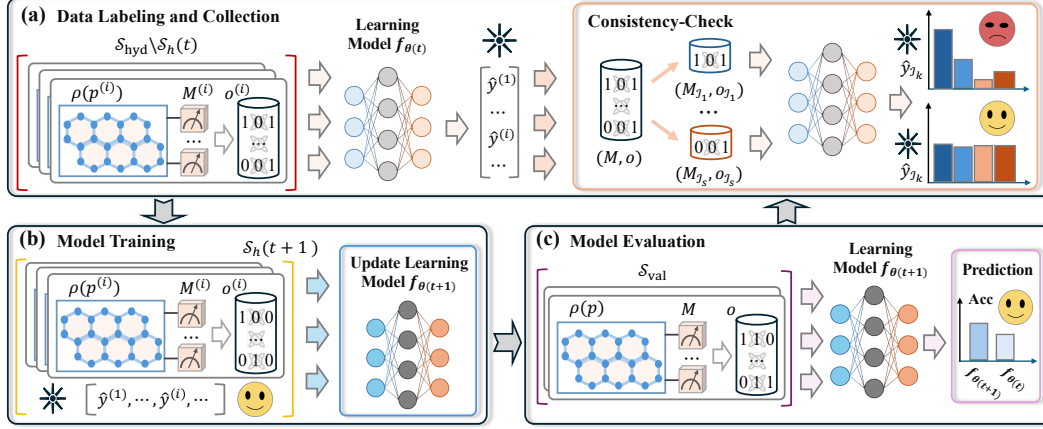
(a) Data Labeling and Collection

$\mathcal{S}_{\text{hyd}} \backslash \mathcal{S}_h(t)$

$\rho(p^{(i)})$ $M^{(i)}$ $o^{(i)}$

1 0 1
...
0 0 1

Learning Model $f_{\theta(t)}$

$\hat{y}^{(1)}$
...
$\hat{y}^{(i)}$
...

Consistency-Check

1 0 1
...
0 0 1

$(M, o)$

1 0 1
$(M_{\mathcal{J}_1}, o_{\mathcal{J}_1})$
...
0 0 1
$(M_{\mathcal{J}_s}, o_{\mathcal{J}_s})$

$\hat{y}_{\mathcal{J}_k}$

$\hat{y}_{\mathcal{J}_k}$

(b) Model Training

$\mathcal{S}_h(t+1)$

$\rho(p^{(i)})$ $M^{(i)}$ $o^{(i)}$

1 0 0
...
0 1 0

$[\hat{y}^{(1)}, \cdots, \hat{y}^{(i)}, \cdots]$

Update Learning Model $f_{\theta(t+1)}$

(c) Model Evaluation

$\mathcal{S}_{\text{val}}$

$\rho(p)$ $M$ $o$

1 1 0
...
0 1 1

Learning Model $f_{\theta(t+1)}$

Prediction

Acc

$f_{\theta(t+1)}$ $f_{\theta(t)}$